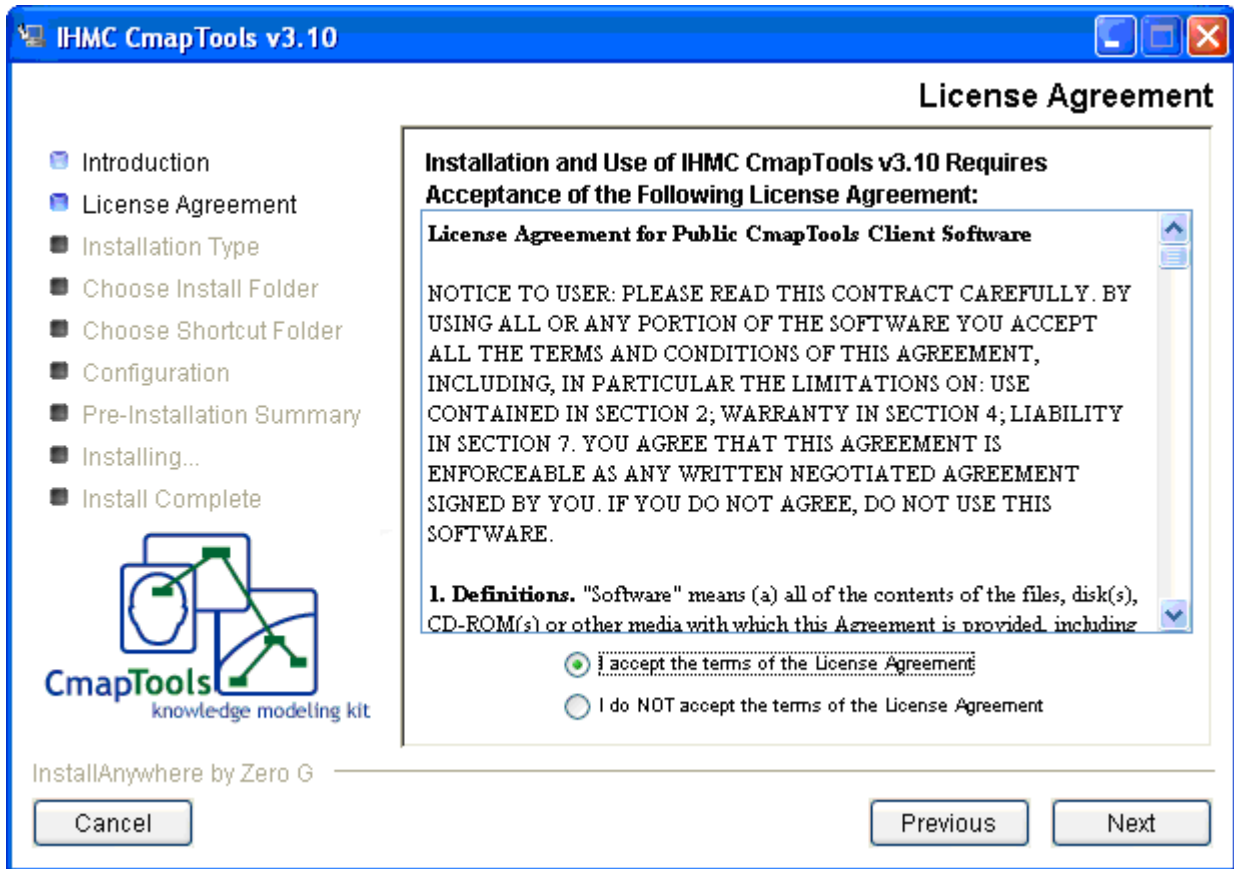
IHMC CmapTools v3.10

License Agreement

Introduction
License Agreement
Installation Type
Choose Install Folder
Choose Shortcut Folder
Configuration
Pre-Installation Summary
Installing...
Install Complete

CmapTools
knowledge modeling kit

Installation and Use of IHMC CmapTools v3.10 Requires Acceptance of the Following License Agreement:

License Agreement for Public CmapTools Client Software

NOTICE TO USER: PLEASE READ THIS CONTRACT CAREFULLY. BY USING ALL OR ANY PORTION OF THE SOFTWARE YOU ACCEPT ALL THE TERMS AND CONDITIONS OF THIS AGREEMENT, INCLUDING, IN PARTICULAR THE LIMITATIONS ON: USE CONTAINED IN SECTION 2; WARRANTY IN SECTION 4; LIABILITY IN SECTION 7. YOU AGREE THAT THIS AGREEMENT IS ENFORCEABLE AS ANY WRITTEN NEGOTIATED AGREEMENT SIGNED BY YOU. IF YOU DO NOT AGREE, DO NOT USE THIS SOFTWARE.

1. Definitions. "Software" means (a) all of the contents of the files, disk(s), CD-ROM(s) or other media with which this Agreement is provided, including

I accept the terms of the License Agreement
I do NOT accept the terms of the License Agreement

InstallAnywhere by Zero G

Cancel
Previous
Next